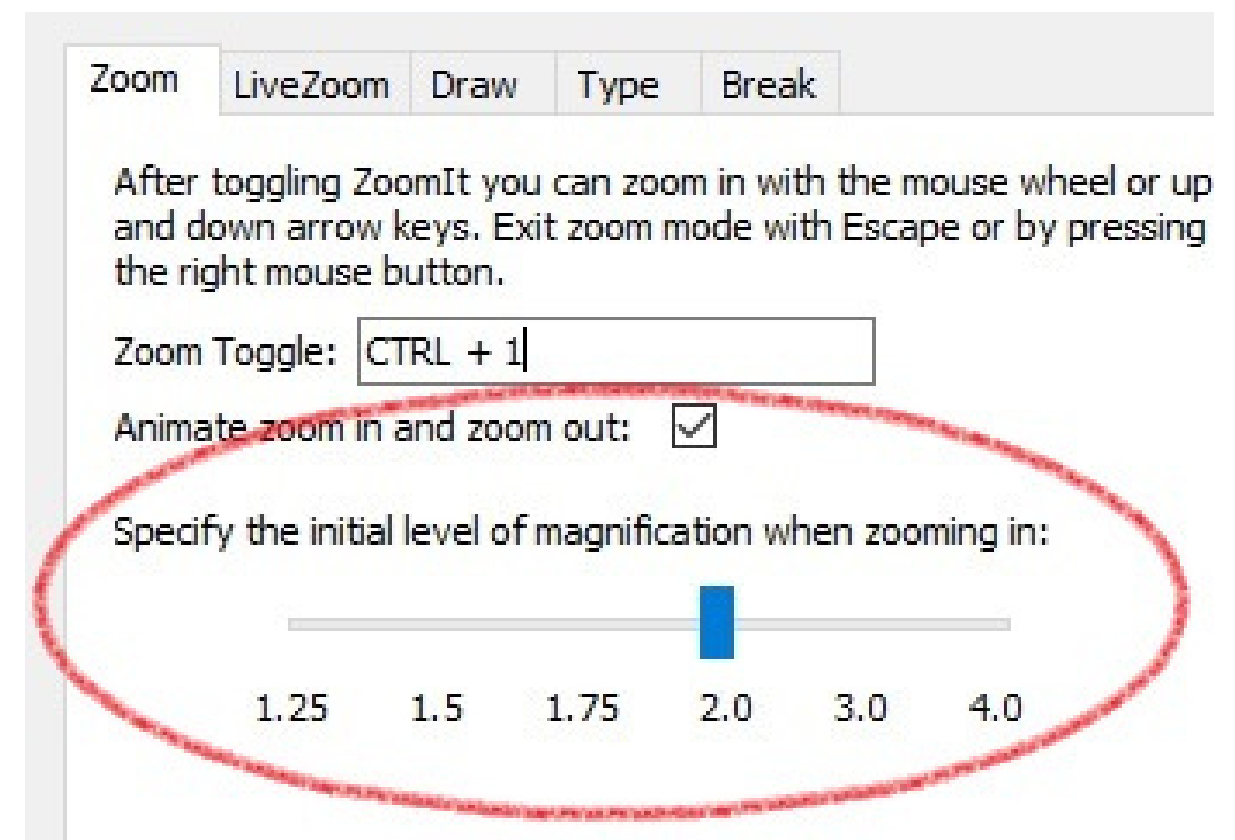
Zoom LiveZoom Draw Type Break

After toggling ZoomIt you can zoom in with the mouse wheel or up and down arrow keys. Exit zoom mode with Escape or by pressing the right mouse button.

Zoom Toggle: CTRL + 1

Animate zoom in and zoom out:

Specify the initial level of magnification when zooming in:

1.25 1.5 1.75 2.0 3.0 4.0